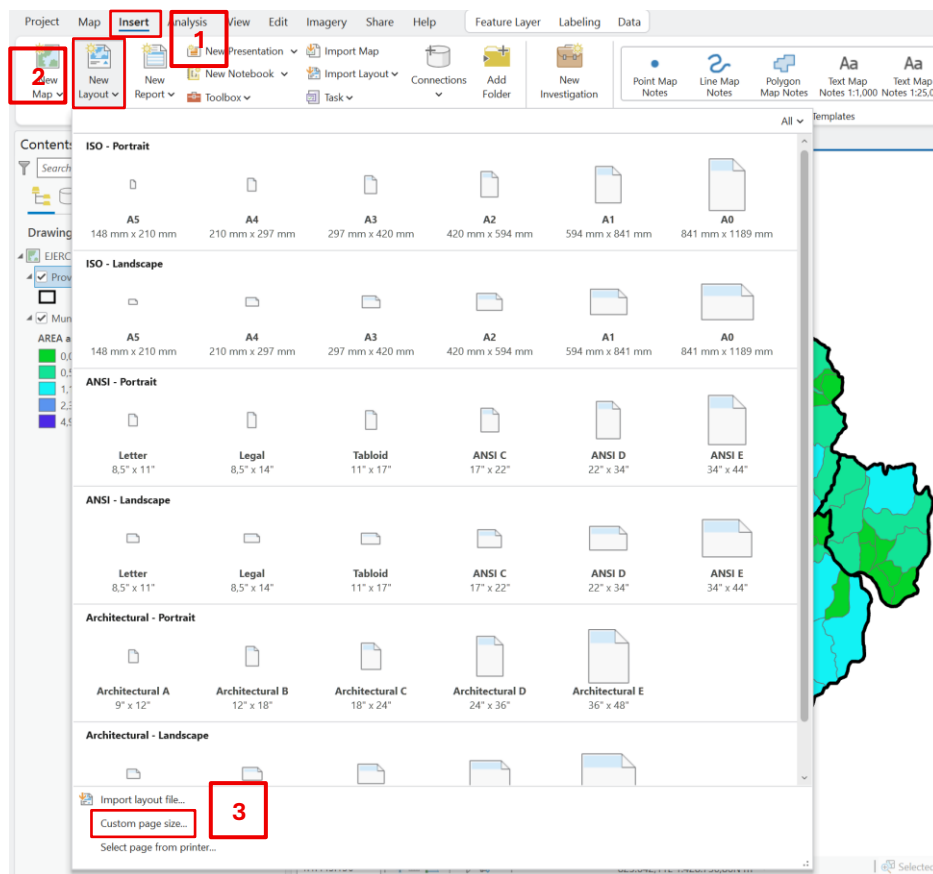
Project Map Insert Analysis View Edit Imagery Share Help Feature Layer Labeling Data

1

2

New Map

New Layout

New Report

New Presentation

New Notebook

Toolbox

Import Map

Import Layout

Task

Connections

Add Folder

New Investigation

Point Map Notes

Line Map Notes

Polygon Map Notes

Text Map Notes 1:1,000

Text Map Notes 1:25,0

Templates

Contents

Search

Drawing

EJERC

Prov

Mun

AREA a

0,0

0,5

1,1

2,3

4,9

All

ISO - Portrait

A5
148 mm x 210 mm

A4
210 mm x 297 mm

A3
297 mm x 420 mm

A2
420 mm x 594 mm

A1
594 mm x 841 mm

A0
841 mm x 1189 mm

ISO - Landscape

A5
148 mm x 210 mm

A4
210 mm x 297 mm

A3
297 mm x 420 mm

A2
420 mm x 594 mm

A1
594 mm x 841 mm

A0
841 mm x 1189 mm

ANSI - Portrait

Letter
8,5" x 11"

Legal
8,5" x 14"

Tabloid
11" x 17"

ANSI C
17" x 22"

ANSI D
22" x 34"

ANSI E
34" x 44"

ANSI - Landscape

Letter
8,5" x 11"

Legal
8,5" x 14"

Tabloid
11" x 17"

ANSI C
17" x 22"

ANSI D
22" x 34"

ANSI E
34" x 44"

Architectural - Portrait

Architectural A
9" x 12"

Architectural B
12" x 18"

Architectural C
18" x 24"

Architectural D
24" x 36"

Architectural E
36" x 48"

Architectural - Landscape

Import layout file...

Custom page size...

3

Select page from printer...

Selected